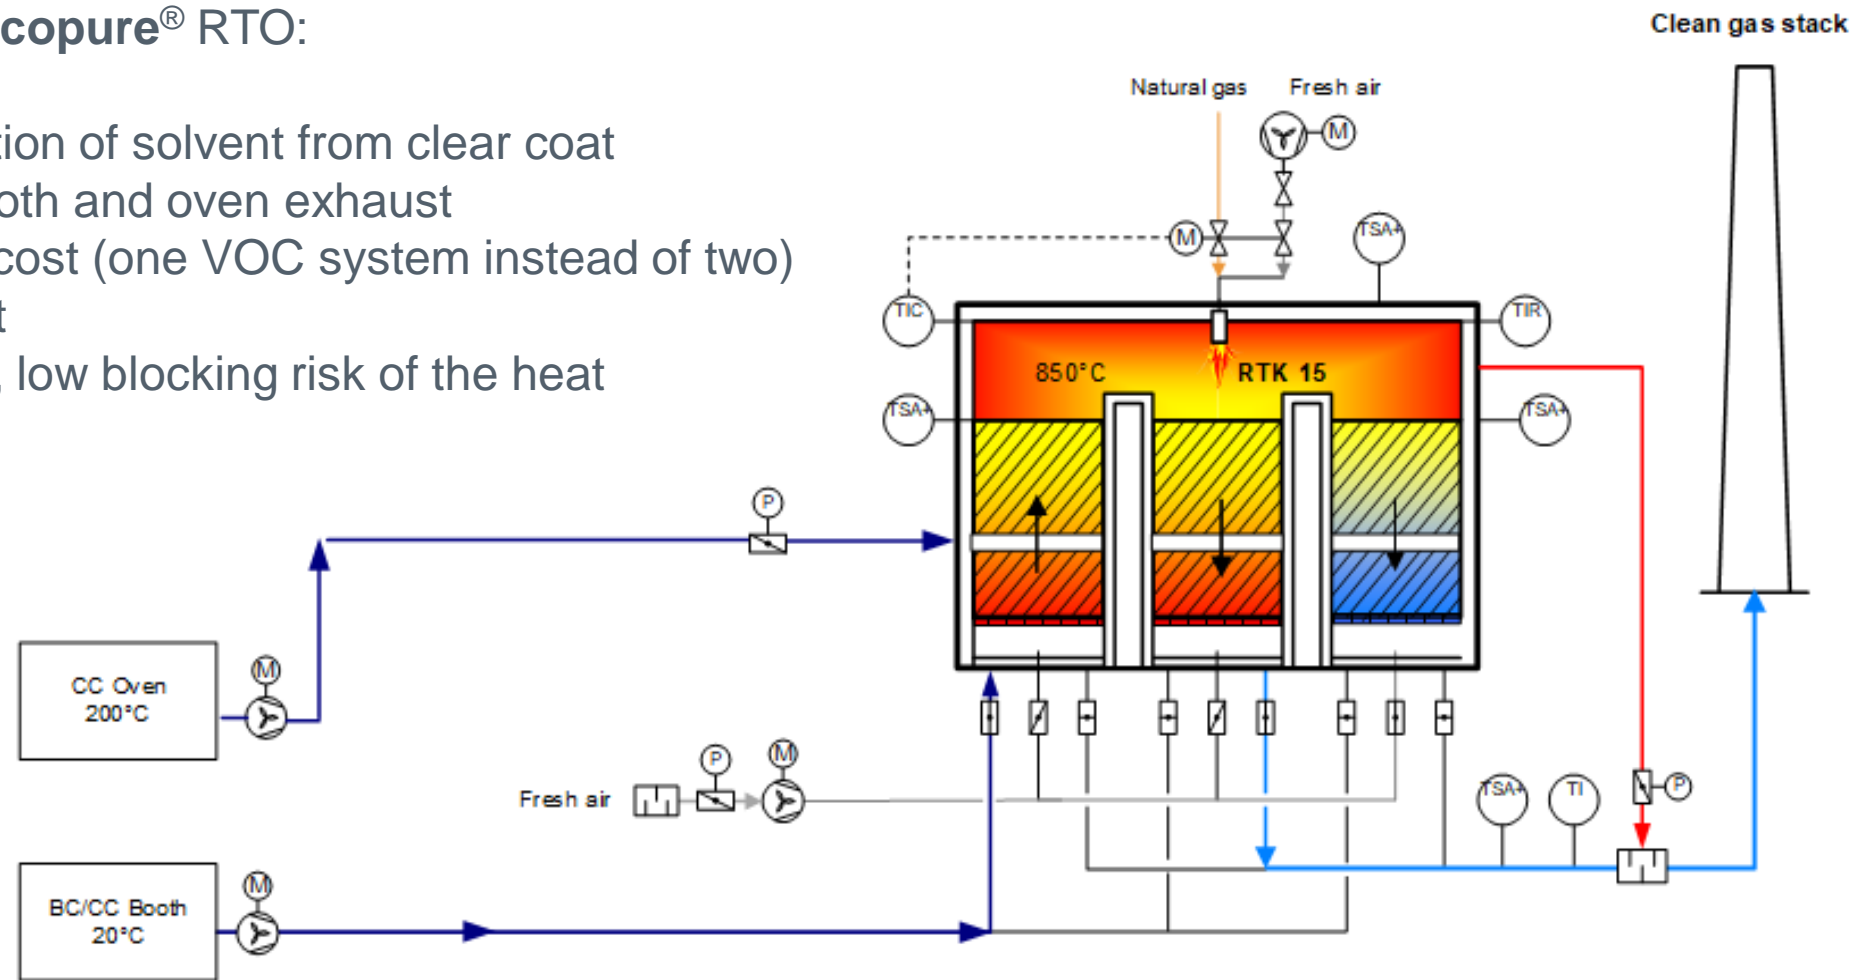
copure® RTO:

tion of solvent from clear coat
oth and oven exhaust
cost (one VOC system instead of two)
t
, low blocking risk of the heat

Clean gas stack

Natural gas
Fresh air
M
M
TSA
TIC
TIR
850°C
RTK 15
TSA
TSA
P
CC Oven
200°C
M
Fresh air
P
M
TSA
TI
P
BC/CC Booth
20°C
M